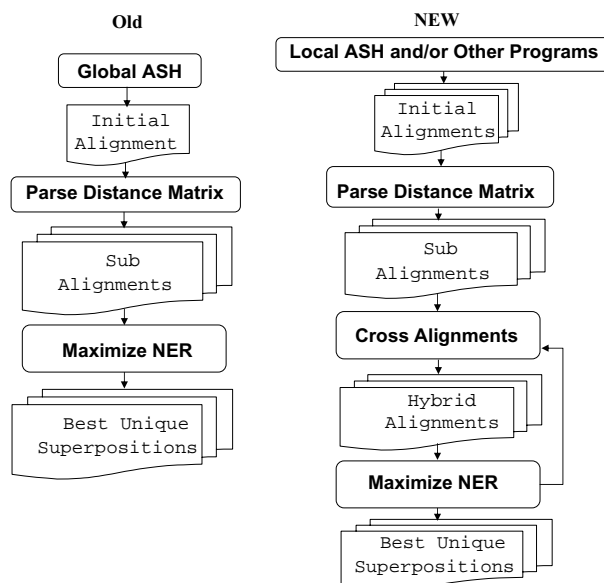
Old

Global ASH

Initial Alignment

Parse Distance Matrix

Sub Alignments

Maximize NER

Best Unique Superpositions

NEW

Local ASH and/or Other Programs

Initial Alignments

Parse Distance Matrix

Sub Alignments

Cross Alignments

Hybrid Alignments

Maximize NER

Best Unique Superpositions